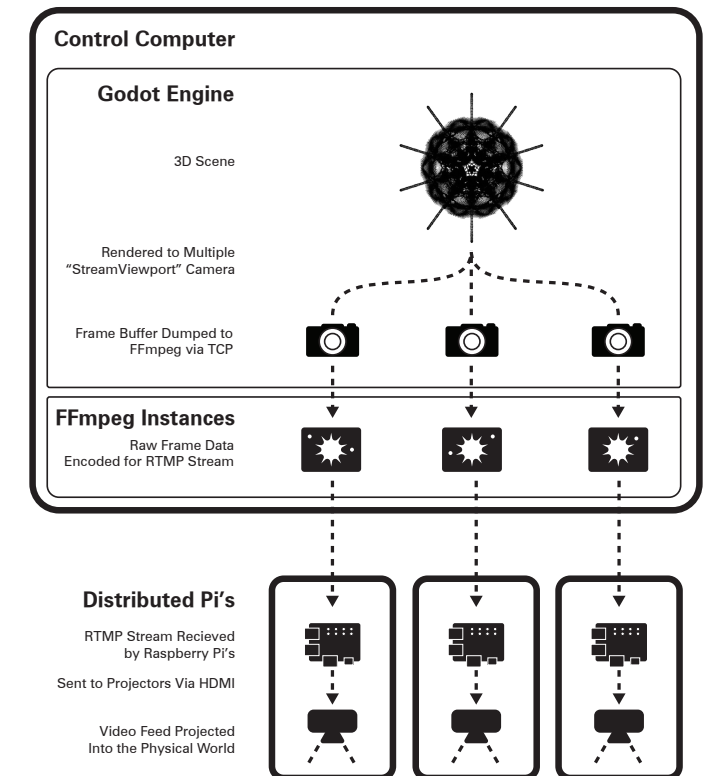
Control Computer

Godot Engine

3D Scene

Rendered to Multiple "StreamViewport" Camera

Frame Buffer Dumped to FFmpeg via TCP

FFmpeg Instances

Raw Frame Data Encoded for RTMP Stream

Distributed Pi's

RTMP Stream Recieved by Raspberry Pi's

Sent to Projectors Via HDMI

Video Feed Projected Into the Physical World